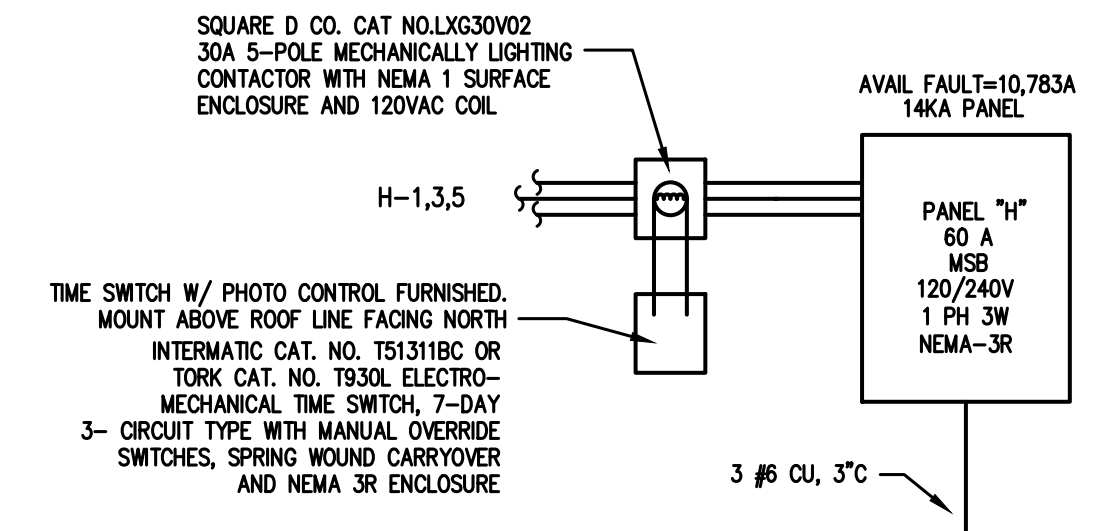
SQUARE D CO. CAT NO.LXG30V02
30A 5-POLE MECHANICALLY LIGHTING
CONTACTOR WITH NEMA 1 SURFACE
ENCLOSURE AND 120VAC COIL

AVAIL FAULT=10,783A
14KA PANEL

H-1,3,5

PANEL "H"
60 A
MSB
120/240V
1 PH 3W
NEMA-3R

TIME SWITCH W/ PHOTO CONTROL FURNISHED.
MOUNT ABOVE ROOF LINE FACING NORTH
INTERMATIC CAT. NO. T51311BC OR
TORK CAT. NO. T930L ELECTROMECHANICAL TIME SWITCH, 7-DAY
3- CIRCUIT TYPE WITH MANUAL OVERRIDE
SWITCHES, SPRING WOUND CARRYOVER
AND NEMA 3R ENCLOSURE

3 #6 CU, 3"C